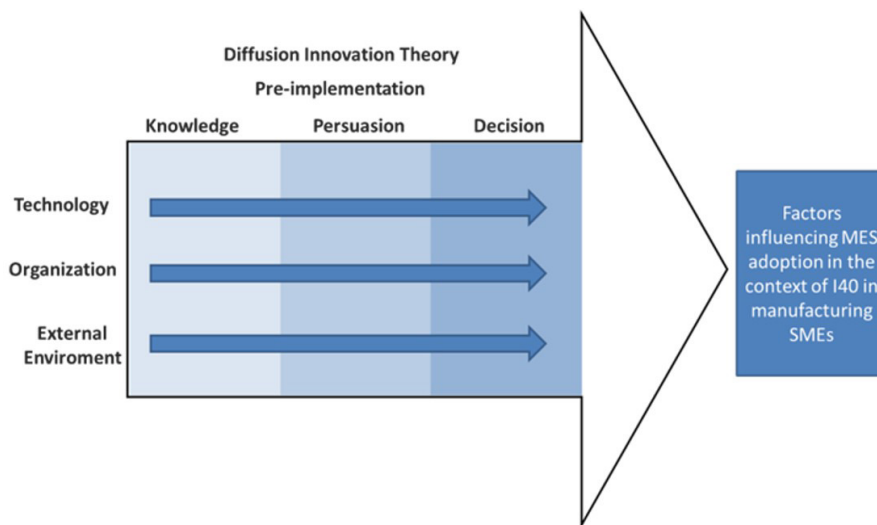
Diffusion Innovation Theory

Pre-implementation

Knowledge Persuasion Decision

Technology

Organization

External Enviroment

Factors influencing MES adoption in the context of I40 in manufacturing SMEs